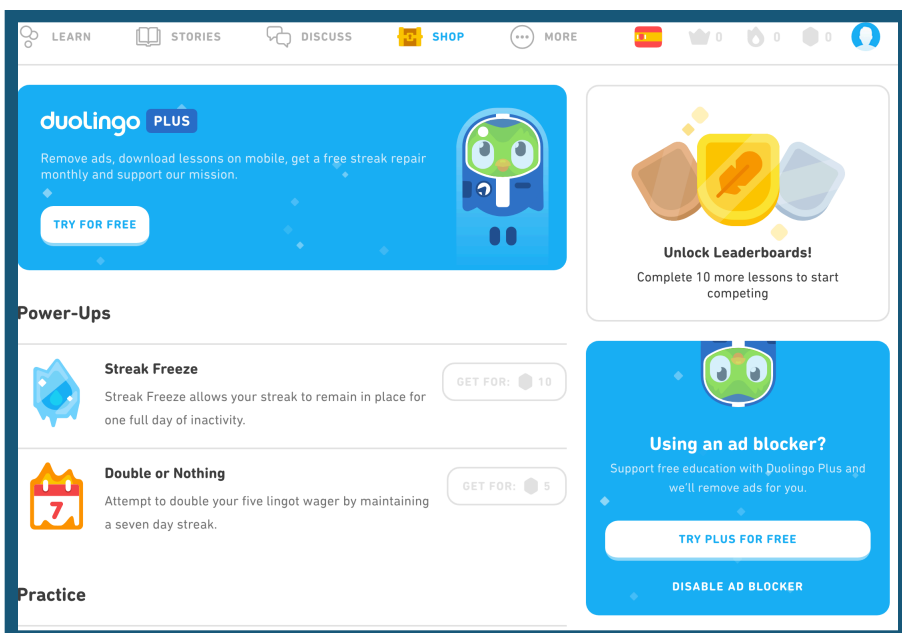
LEARN STORIES DISCUSS SHOP MORE 0 0 0

duolingo PLUS

Remove ads, download lessons on mobile, get a free streak repair monthly and support our mission.

TRY FOR FREE

Unlock Leaderboards!

Complete 10 more lessons to start competing

Power-Ups

Streak Freeze

Streak Freeze allows your streak to remain in place for one full day of inactivity.

GET FOR: 10

Double or Nothing

7

Attempt to double your five lingot wager by maintaining a seven day streak.

GET FOR: 5

Using an ad blocker?

Support free education with Duolingo Plus and we'll remove ads for you.

TRY PLUS FOR FREE

DISABLE AD BLOCKER

Practice